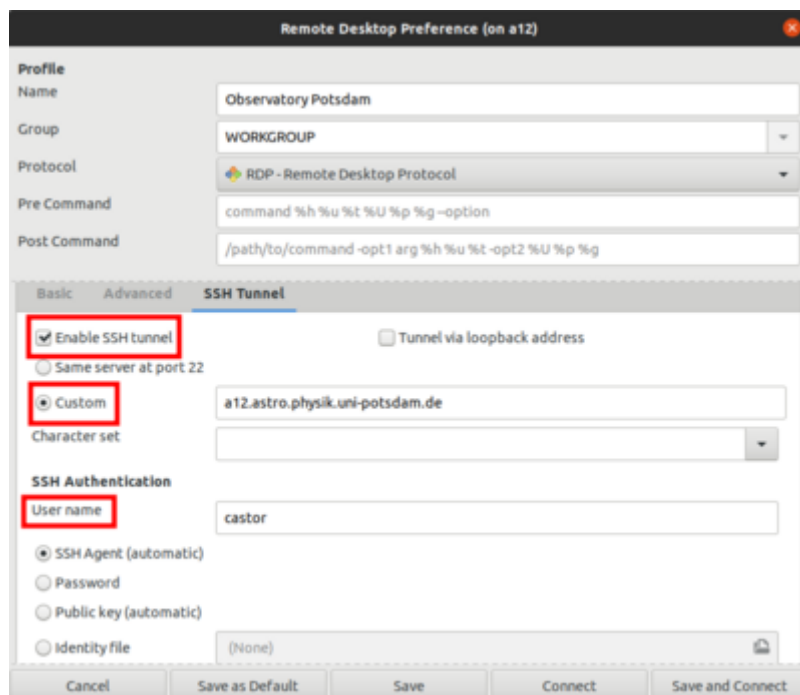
Remote Desktop Preference (on a12)

Profile

Name
Observatory Potsdam

Group
WORKGROUP

Protocol
RDP - Remote Desktop Protocol

Pre Command
command %h %u %t %U %p %g --option

Post Command
/path/to/command -opt1 arg %h %u %t -opt2 %U %p %g

Basic Advanced SSH Tunnel

Enable SSH tunnel
Tunnel via loopback address

Same server at port 22

Custom
a12.astro.physik.uni-potsdam.de

Character set

SSH Authentication

User name
castor

SSH Agent (automatic)

Password

Public key (automatic)

Identity file
(None)

Cancel Save as Default Save Connect Save and Connect